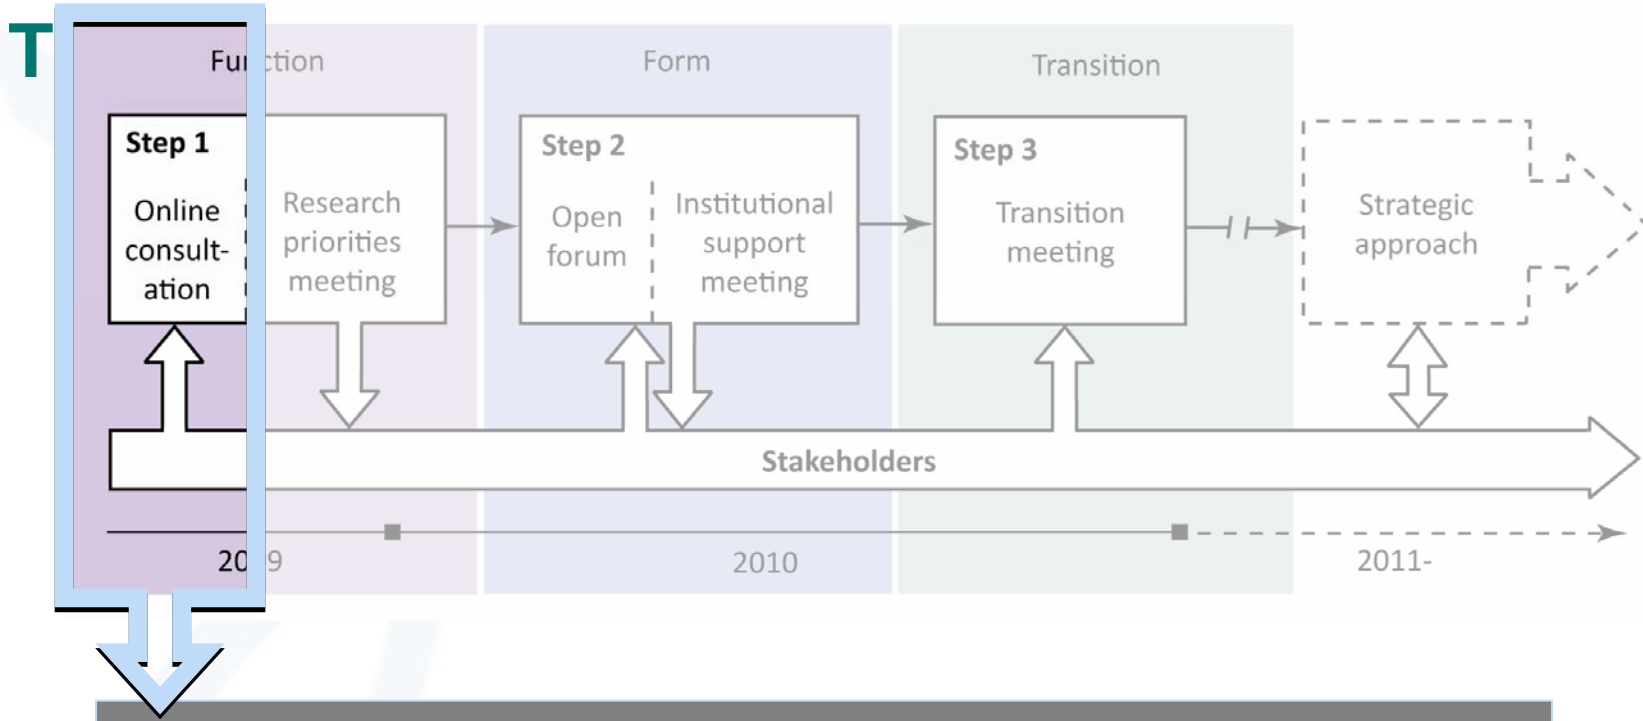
T

Function

Form

Transition

Step 1

Online consultation

Research priorities meeting

Step 2

Open forum

Institutional support meeting

Step 3

Transition meeting

Strategic approach

Stakeholders

2009

2010

2011-